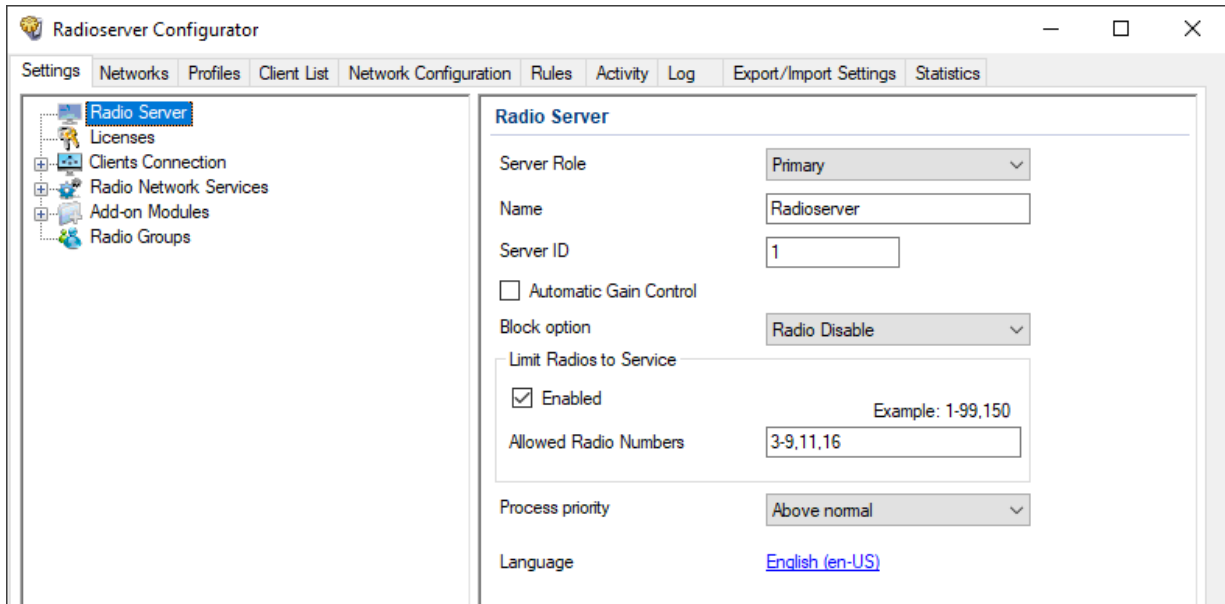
Radioserver Configurator

Settings | Networks | Profiles | Client List | Network Configuration | Rules | Activity | Log | Export/Import Settings | Statistics

Radio Server
Licenses
Clients Connection
Radio Network Services
Add-on Modules
Radio Groups

Radio Server

Server Role | Primary
Name | Radioserver
Server ID | 1
Automatic Gain Control
Block option | Radio Disable
Limit Radios to Service
Enabled
Example: 1-99,150
Allowed Radio Numbers | 3-9,11,16
Process priority | Above normal
Language | English (en-US)